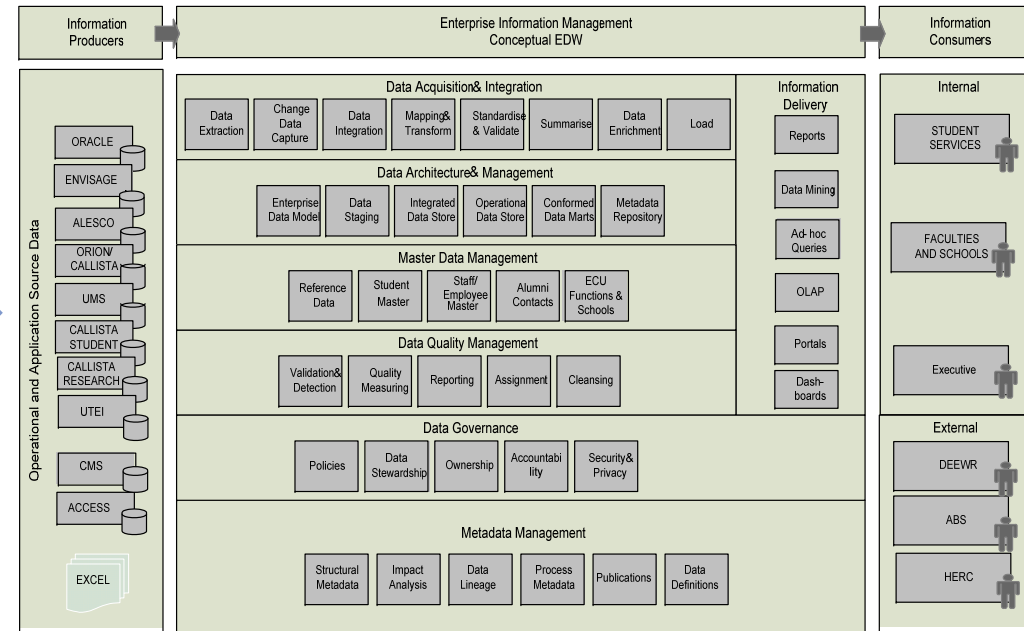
Information Producers

Enterprise Information Management
Conceptual EDW

Information Consumers

Operational and Application Source Data

ORACLE
ENVISAGE
ALESCO
ORION/ CALLISTA
UMS
CALLISTA STUDENT
CALLISTA RESEARCH
UTEI
CMS
ACCESS
EXCEL

Data Acquisition& Integration

Data Extraction
Change Data Capture
Data Integration
Mapping& Transform
Standardise & Validate
Summarise
Data Enrichment
Load

Data Architecture& Management

Enterprise Data Model
Data Staging
Integrated Data Store
Operationa Data Store
Conformed Data Marts
Metadata Repository

Master Data Management

Reference Data
Student Master
Staff/ Employee Master
Alumni Contacts
ECU Functions & Schools

Data Quality Management

Validation& Detection
Quality Measuring
Reporting
Assignment
Cleansing

Information Delivery

Reports
Data Mining
Ad-hoc Queries
OLAP
Portals
Dash-boards

Data Governance

Policies
Data Stewardship
Ownership
Accountabi lity
Security& Privacy

Metadata Management

Structural Metadata
Impact Analysis
Data Lineage
Process Metadata
Publications
Data Definitions

Internal

STUDENT SERVICES
FACULTIES AND SCHOOLS
Executive

External

DEEWR
ABS
HERC